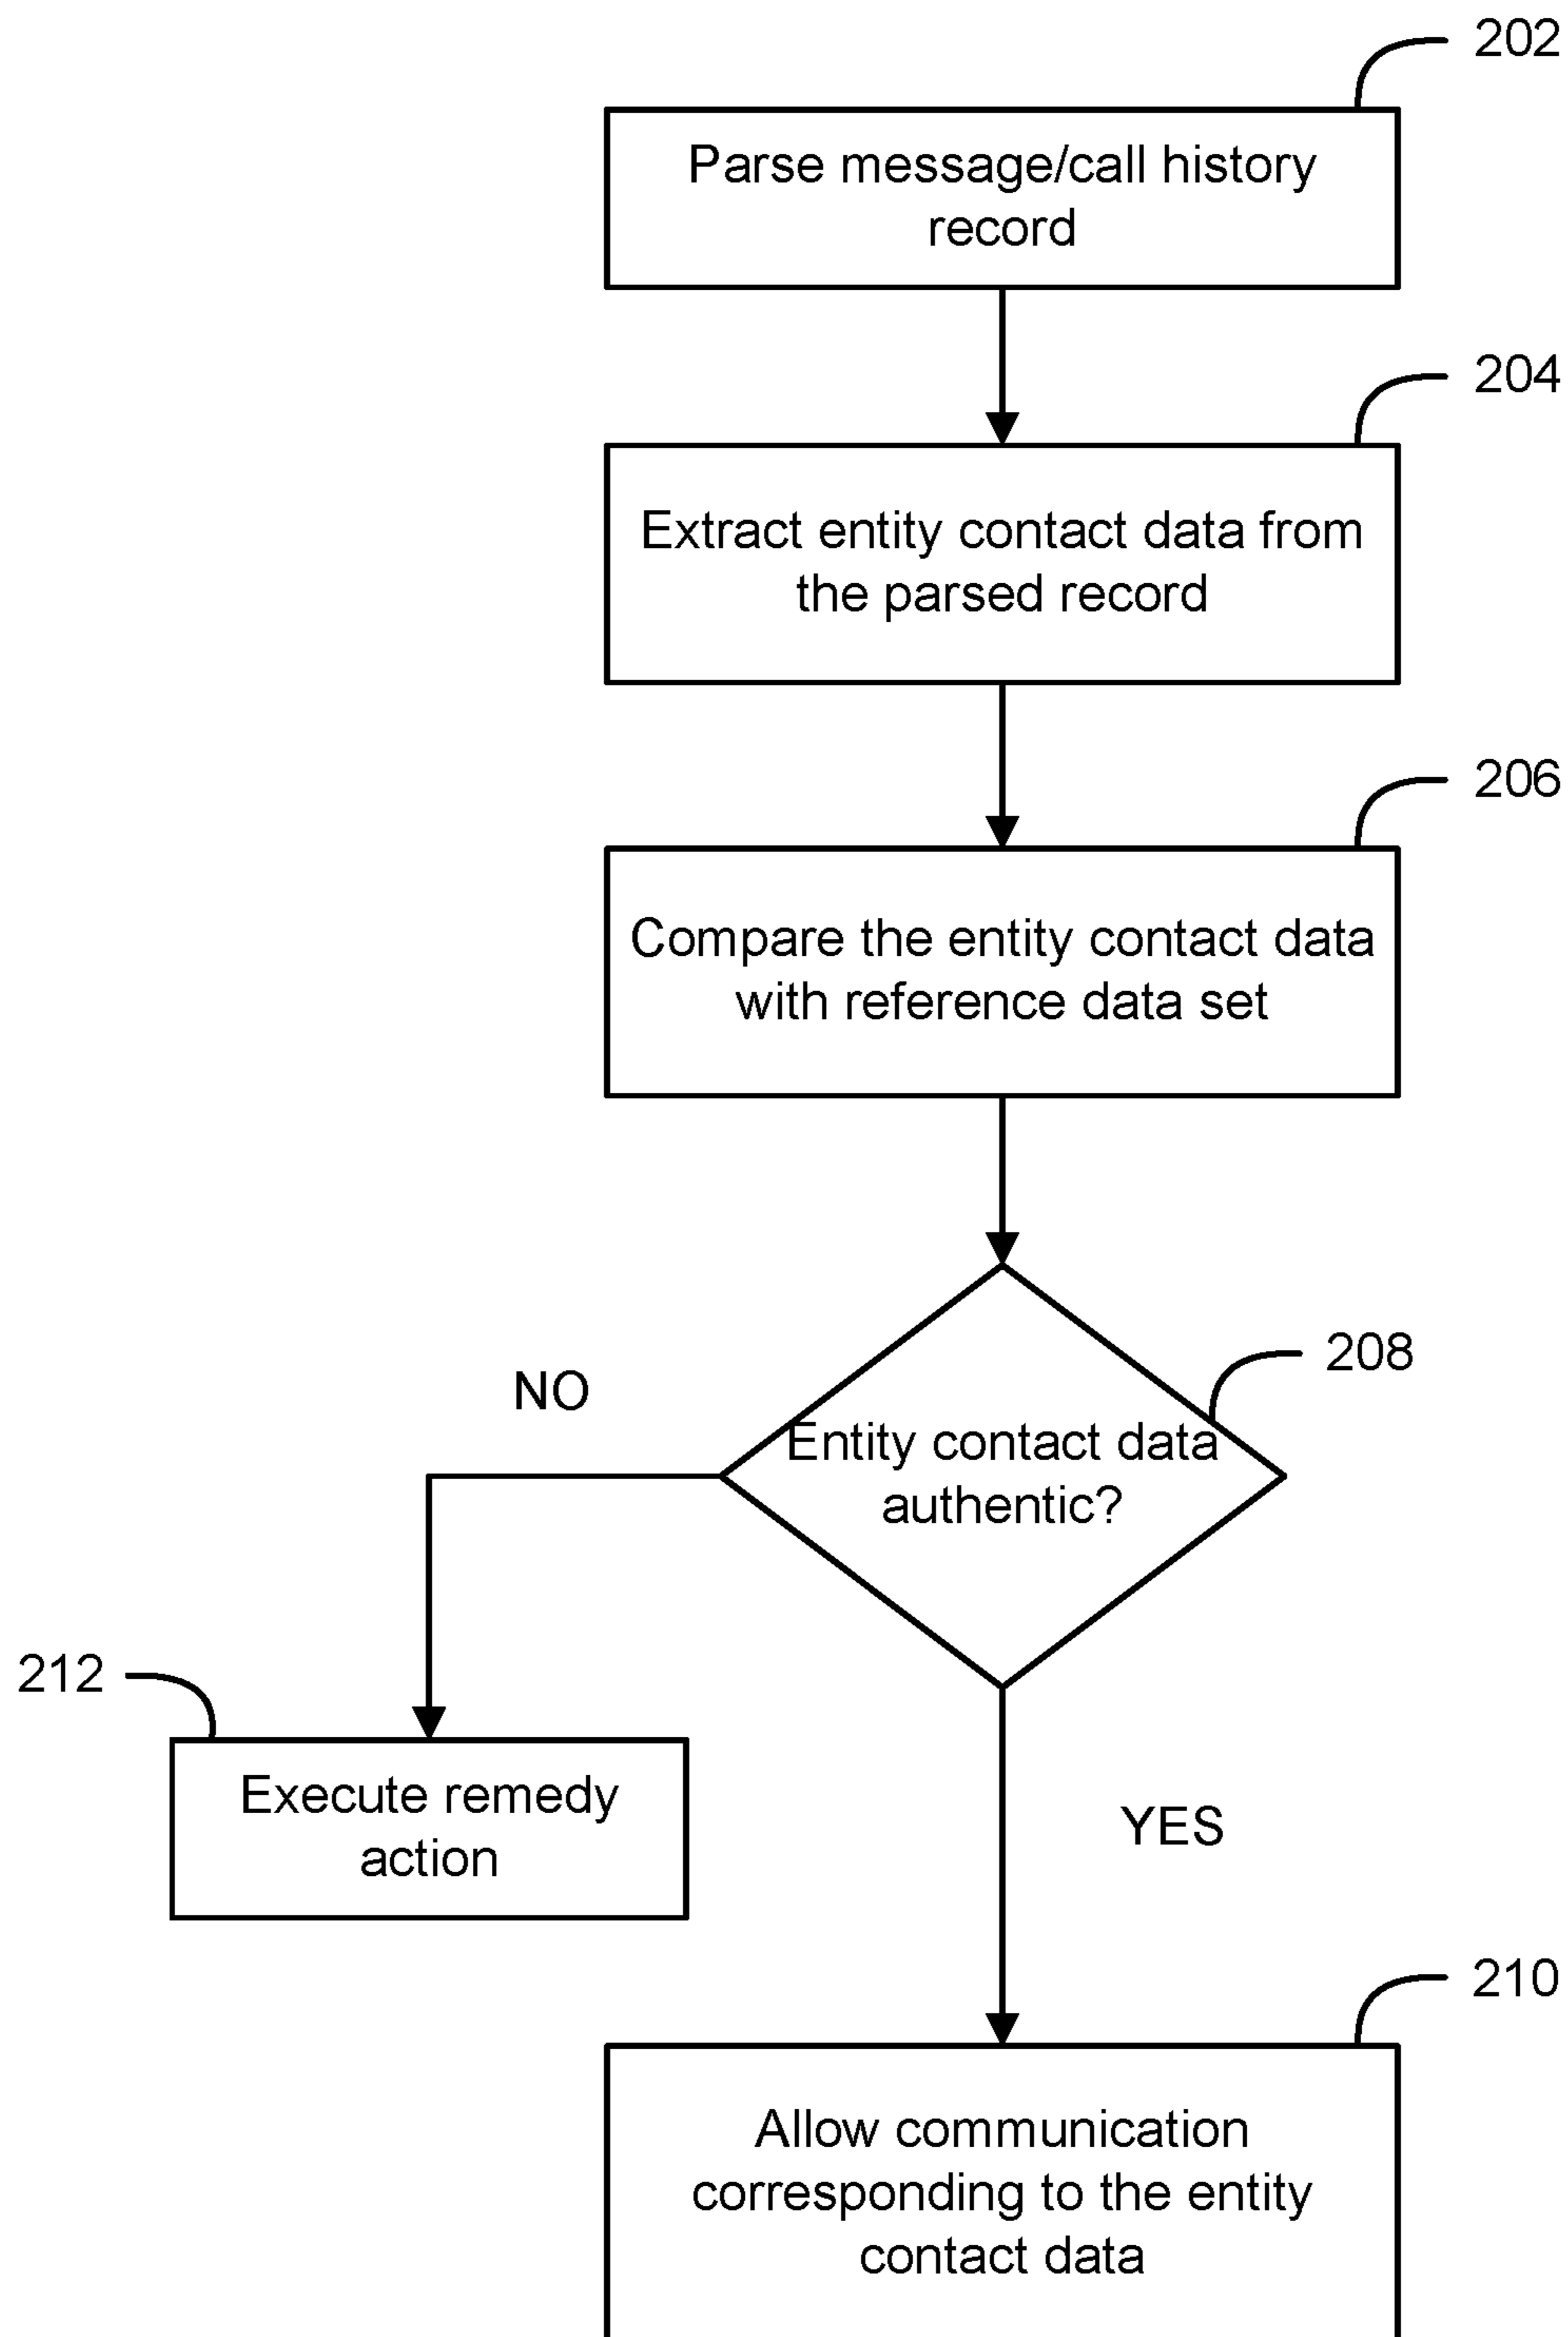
202

Parse message/call history record

204

Extract entity contact data from the parsed record

206

Compare the entity contact data with reference data set

208

NO

Entity contact data authentic?

212

Execute remedy action

YES

210

Allow communication corresponding to the entity contact data